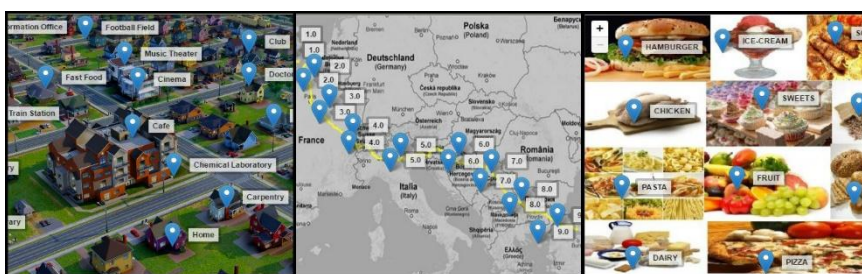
ormation Office
Football Field
Club
Music Theater
Fast Food
Cinema
Doctor
Train Station
Cafe
Chemical Laboratory
Carpentry
ary
Home

Polska
(Poland)
Deutschland
(Germany)
Nederland
(Netherlands)
Česká republika
(Czech Republic)
Slovensko
(Slovakia)
Österreich
(Austria)
Magyarország
(Hungary)
România
(Romania)
France
Italia
(Italy)
Ελλάς
(Greece)
1.0
1.0
2.0
2.0
3.0
3.0
4.0
4.0
5.0
5.0
6.0
6.0
7.0
7.0
8.0
8.0
9.0

+
−
HAMBURGER
ICE-CREAM
CHICKEN
SWEETS
PASTA
FRUIT
DAIRY
PIZZA